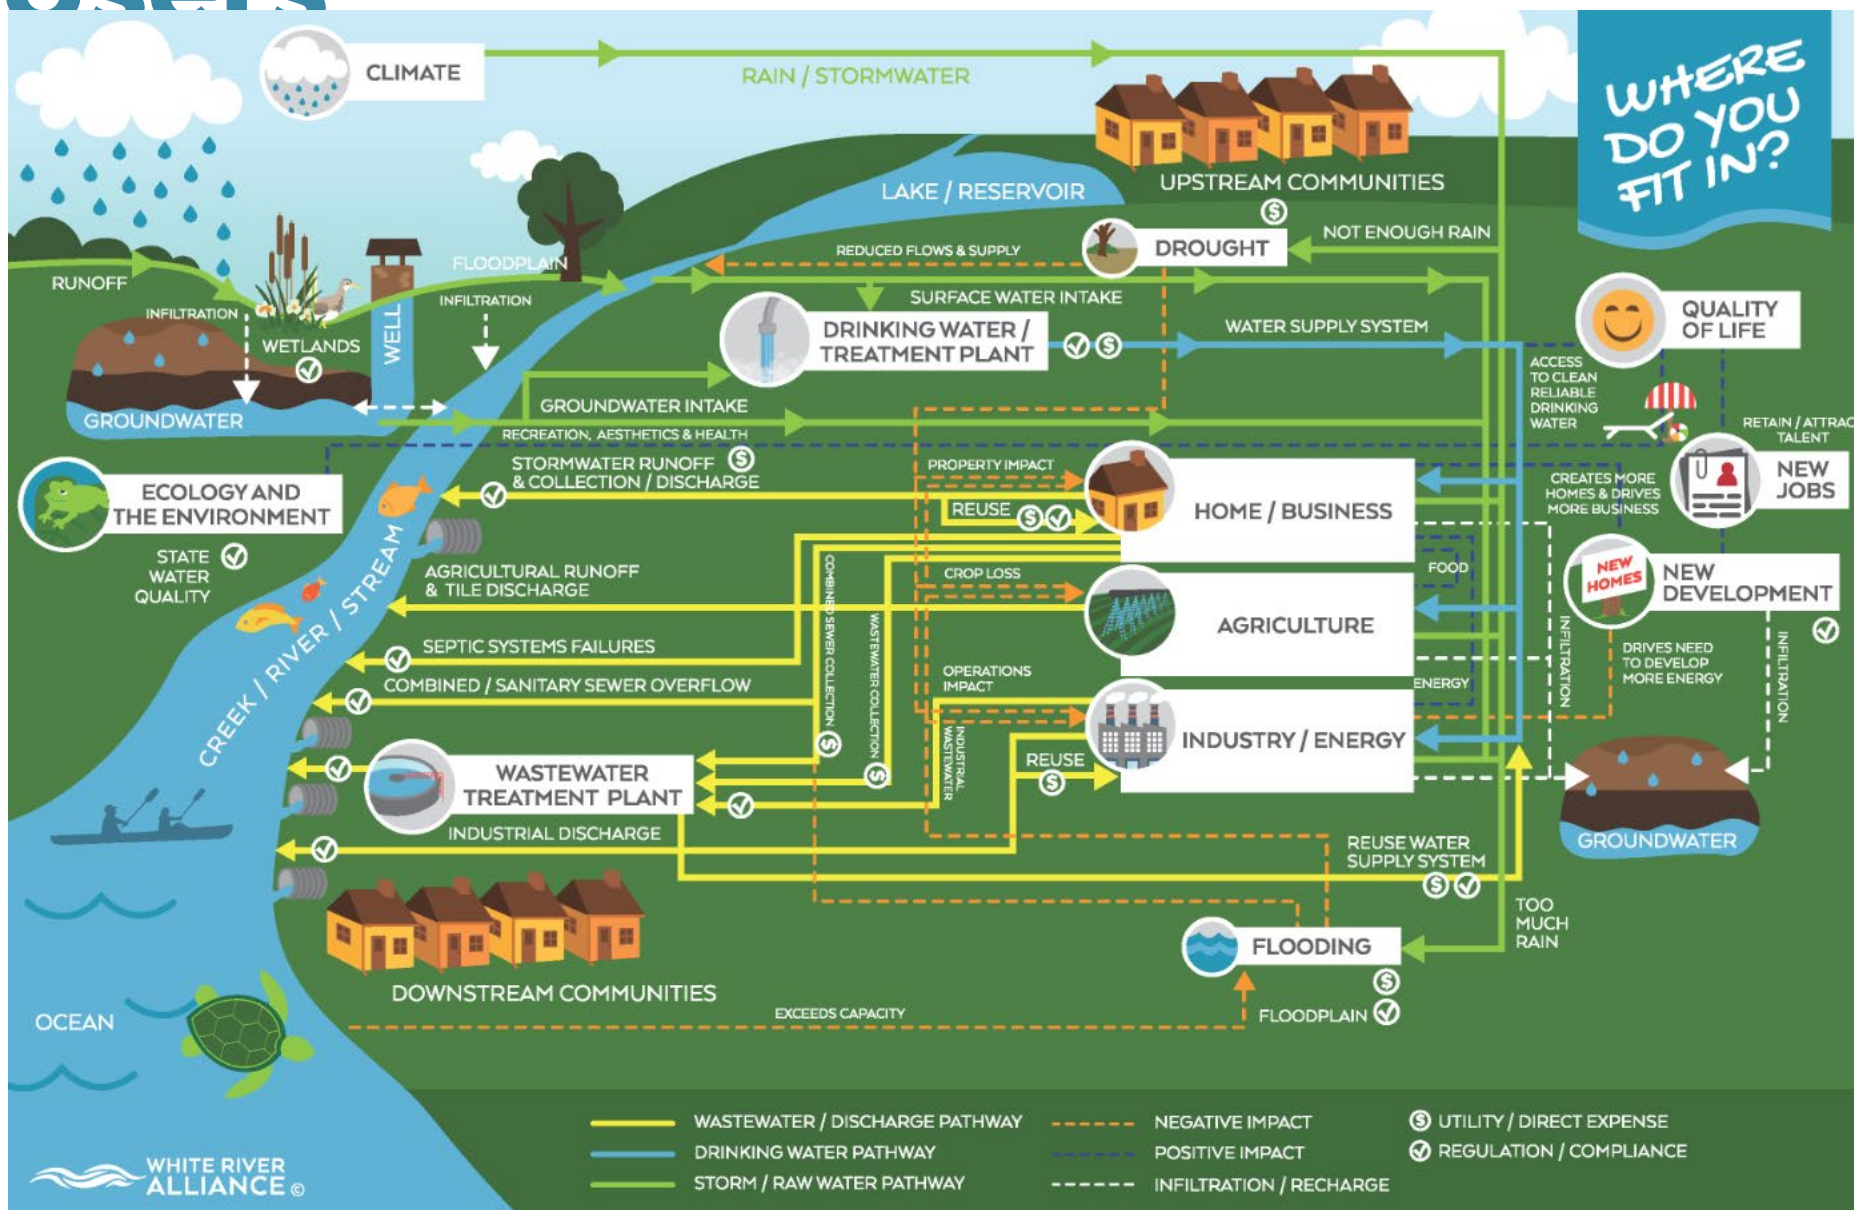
CLIMATE

RAIN / STORMWATER

UPSTREAM COMMUNITIES

WHERE DO YOU FIT IN?

LAKE / RESERVOIR

DROUGHT

NOT ENOUGH RAIN

REDUCED FLOWS & SUPPLY

RUNOFF

FLOODPLAIN

INFILTRATION

INFILTRATION

WETLANDS

WELL

SURFACE WATER INTAKE

DRINKING WATER / TREATMENT PLANT

WATER SUPPLY SYSTEM

QUALITY OF LIFE

GROUNDWATER

GROUNDWATER INTAKE

ACCESS TO CLEAN RELIABLE DRINKING WATER

RECREATION, AESTHETICS & HEALTH

RETAIN / ATTRAC TALENT

ECOLOGY AND THE ENVIRONMENT

STORMWATER RUNOFF & COLLECTION / DISCHARGE

PROPERTY IMPACT

HOME / BUSINESS

CREATES MORE HOMES & DRIVES MORE BUSINESS

NEW JOBS

REUSE

STATE WATER QUALITY

CREEK / RIVER / STREAM

AGRICULTURAL RUNOFF & TILE DISCHARGE

CROP LOSS

FOOD

AGRICULTURE

NEW HOMES

NEW DEVELOPMENT

COMBINED SEWER COLLECTION

WASTEWATER COLLECTION

SEPTIC SYSTEMS FAILURES

OPERATIONS IMPACT

INFILTRATION

DRIVES NEED TO DEVELOP MORE ENERGY

INFILTRATION

COMBINED / SANITARY SEWER OVERFLOW

ENERGY

INDUSTRIAL WASTEWATER

INDUSTRY / ENERGY

REUSE

WASTEWATER TREATMENT PLANT

INDUSTRIAL DISCHARGE

GROUNDWATER

REUSE WATER SUPPLY SYSTEM

TOO MUCH RAIN

FLOODING

DOWNSTREAM COMMUNITIES

OCEAN

EXCEEDS CAPACITY

FLOODPLAIN

WASTEWATER / DISCHARGE PATHWAY

DRINKING WATER PATHWAY

STORM / RAW WATER PATHWAY

NEGATIVE IMPACT

POSITIVE IMPACT

INFILTRATION / RECHARGE

UTILITY / DIRECT EXPENSE

REGULATION / COMPLIANCE

WHITE RIVER ALLIANCE ©